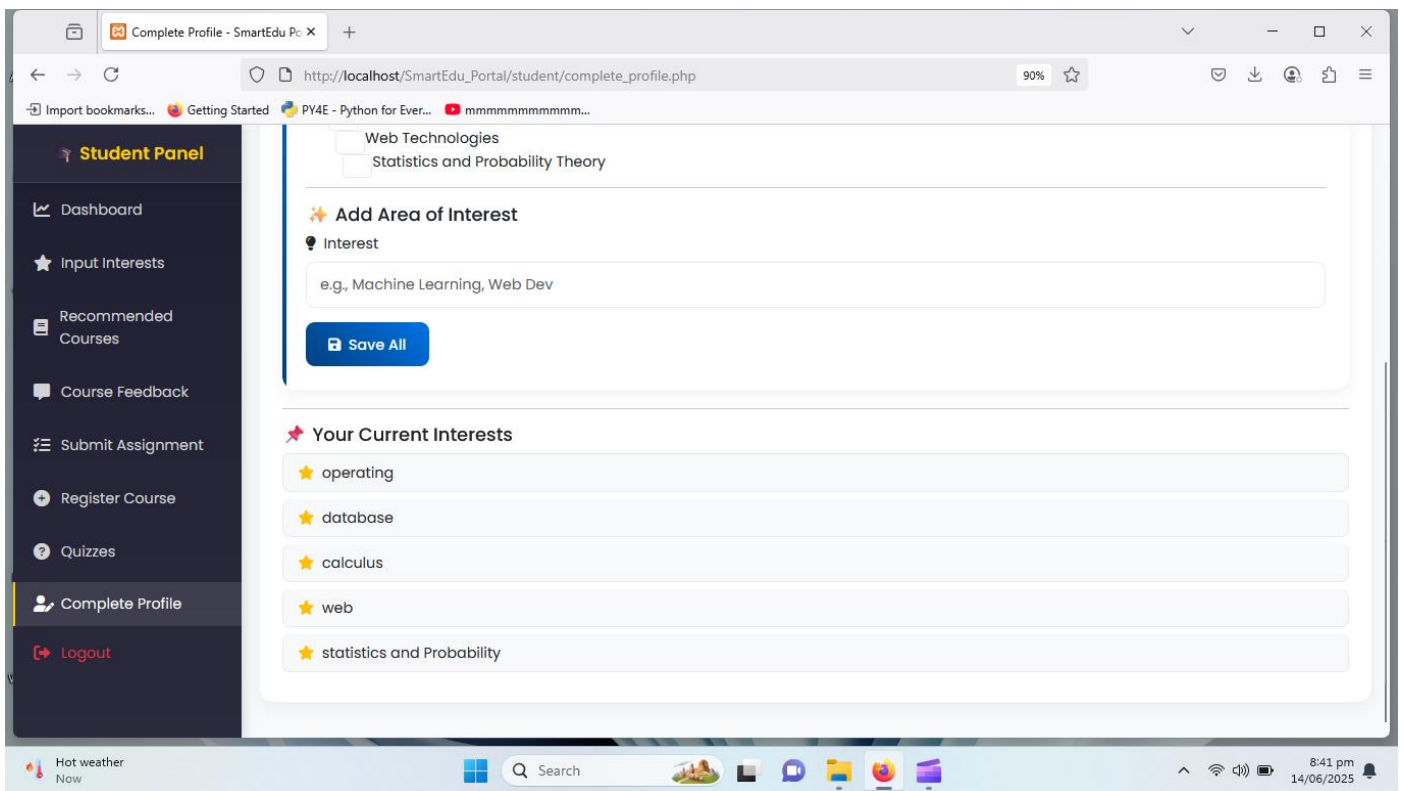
Complete Profile - SmartEdu Po ×
+

http://localhost/SmartEdu_Portal/student/complete_profile.php
90%

Import bookmarks... Getting Started PY4E - Python for Ever... mmmmmmmmmmm...

Student Panel

Dashboard

Input Interests

Recommended Courses

Course Feedback

Submit Assignment

Register Course

Quizzes

Complete Profile

Logout

Web Technologies
Statistics and Probability Theory

Add Area of Interest

Interest

e.g., Machine Learning, Web Dev

Save All

Your Current Interests

operating

database

calculus

web

statistics and Probability

Hot weather
Now

Search

8:41 pm
14/06/2025